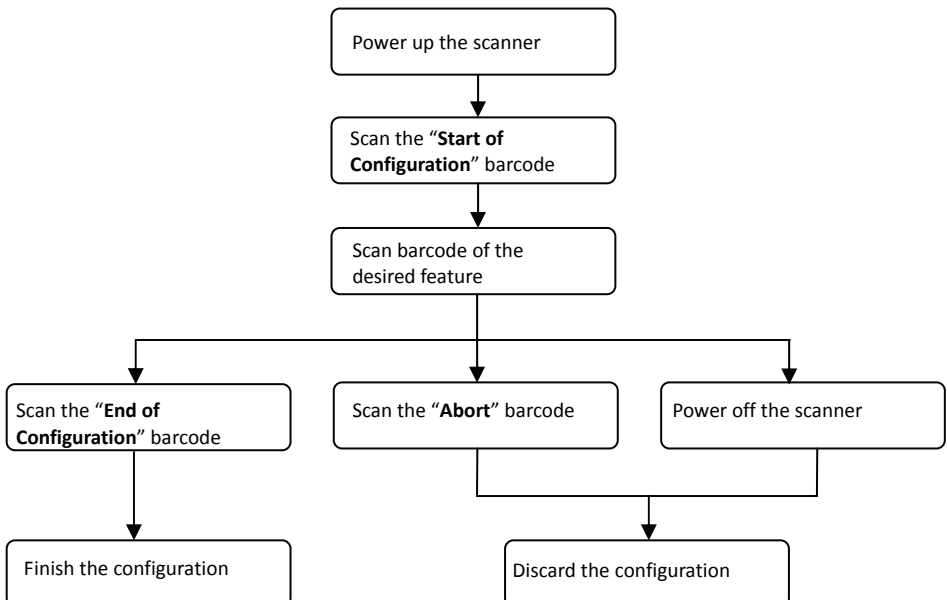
Power up the scanner

Scan the "Start of Configuration" barcode

Scan barcode of the desired feature

Scan the "End of Configuration" barcode

Scan the "Abort" barcode

Power off the scanner

Finish the configuration

Discard the configuration